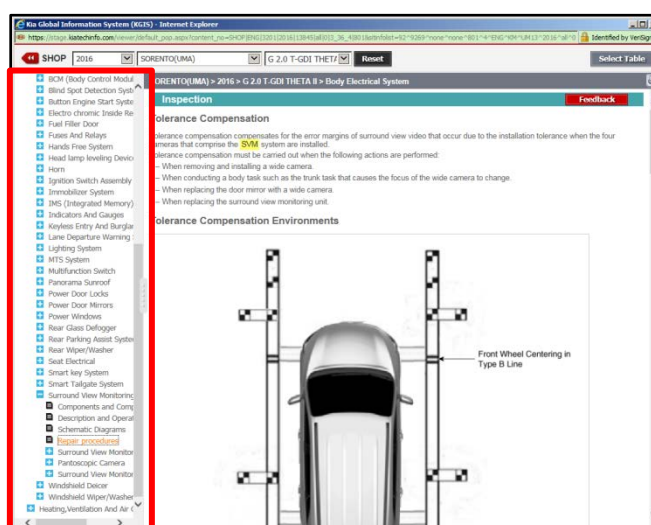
Kia Global Information System (KGIS) - Internet Explorer

https://stage.kiatechinfo.com/viewer/default_pop.aspx?content_no=SHOP|ENG|3201|2016|13845|all|0|1_36_4|0|0&bttmToSet=92^9269^none^none^801^4^ENG^KM^UM13^2016^all^0 Identified by VeriSign

SHOP 2016 SORENTO(UMA) G 2.0 T-GDI THETA Reset Select Table

BCM (Body Control Modul
Blind Spot Detection Syst
Button Engine Start Syste
Electro chromic Inside Re
Fuel Filler Door
Fuses And Relays
Hands Free System
Head lamp leveling Devic
Horn
Ignition Switch Assembly
Immobilizer System
IMS (Integrated Memory)
Indicators And Gauges
Keyless Entry And Burgla
Lane Departure Warning
Lighting System
MTS System
Multifunction Switch
Panorama Sunroof
Power Door Locks
Power Door Mirrors
Power Windows
Rear Glass Defogger
Rear Parking Assist Syste
Rear Wiper/Washer
Seat Electrical
Smart key System
Smart Tailgate System
Surround View Monitoring
Components and Comp
Description and Operat
Schematic Diagrams
Repair procedures
Surround View Monitor
Pantoscopic Camera
Surround View Monitor
Windshield Deicer
Windshield Wiper/Washer
Heating,Ventilation And Air C

ORENTO(UMA) > 2016 > G 2.0 T-GDI THETA II > Body Electrical System

Inspection

Feedback

olerance Compensation

olerance compensation compensates for the error margins of surround view video that occur due to the installation tolerance when the four ameras that comprise the SVM system are installed.
olerance compensation must be carried out when the following actions are performed:
- When removing and installing a wide camera.
- When conducting a body task such as the trunk task that causes the focus of the wide camera to change.
- When replacing the door mirror with a wide camera.
- When replacing the surround view monitoring unit.

olerance Compensation Environments

Front Wheel Centering in Type B Line